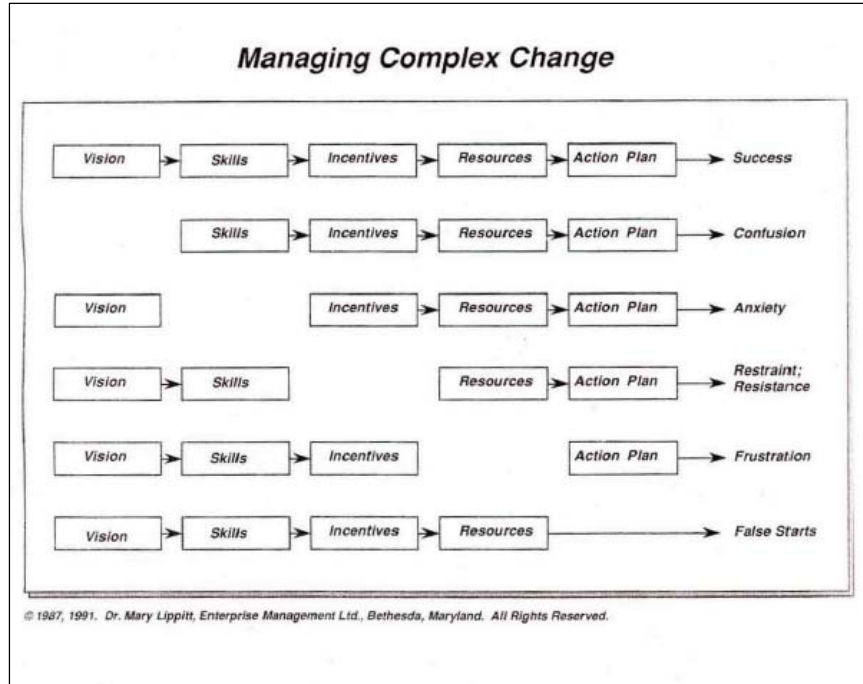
Managing Complex Change

Vision → Skills → Incentives → Resources → Action Plan → Success

Skills → Incentives → Resources → Action Plan → Confusion

Vision    Incentives → Resources → Action Plan → Anxiety

Vision → Skills    Resources → Action Plan → Restraint; Resistance

Vision → Skills → Incentives    Action Plan → Frustration

Vision → Skills → Incentives → Resources → False Starts

© 1987, 1991. Dr. Mary Lippitt, Enterprise Management Ltd., Bethesda, Maryland. All Rights Reserved.